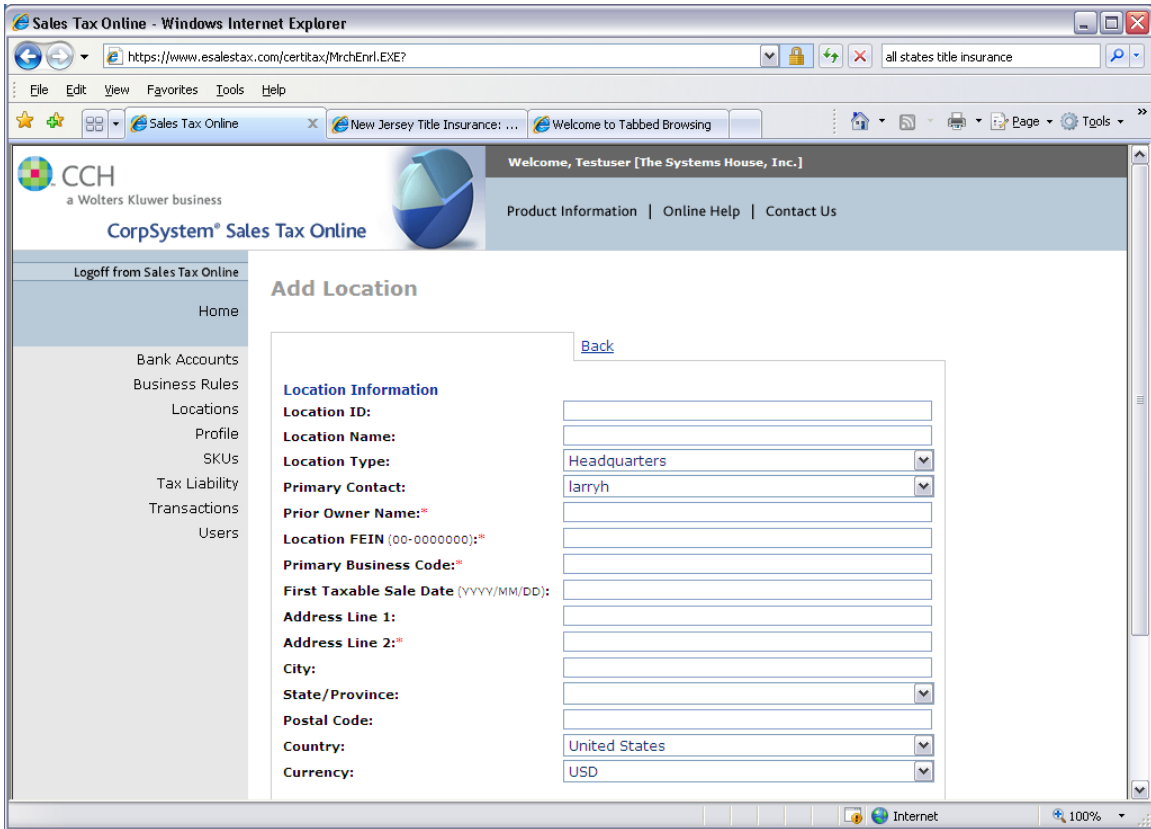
Sales Tax Online - Windows Internet Explorer

https://www.esalestax.com/certitax/MrchEnrl.EXE?

all states title insurance

File Edit View Favorites Tools Help

Sales Tax Online

New Jersey Title Insurance: ...

Welcome to Tabbed Browsing

Page Tools

CCH
a Wolters Kluwer business
CorpSystem® Sales Tax Online

Welcome, Testuser [The Systems House, Inc.]

Product Information | Online Help | Contact Us

Logoff from Sales Tax Online

Home

Bank Accounts
Business Rules
Locations
Profile
SKUs
Tax Liability
Transactions
Users

Add Location

Back

Location Information

Location ID:

Location Name:

Location Type: Headquarters

Primary Contact: larryh

Prior Owner Name:*

Location FEIN (00-0000000):*

Primary Business Code:*

First Taxable Sale Date (YYYY/MM/DD):

Address Line 1:

Address Line 2:*

City:

State/Province:

Postal Code:

Country: United States

Currency: USD

Internet

100%